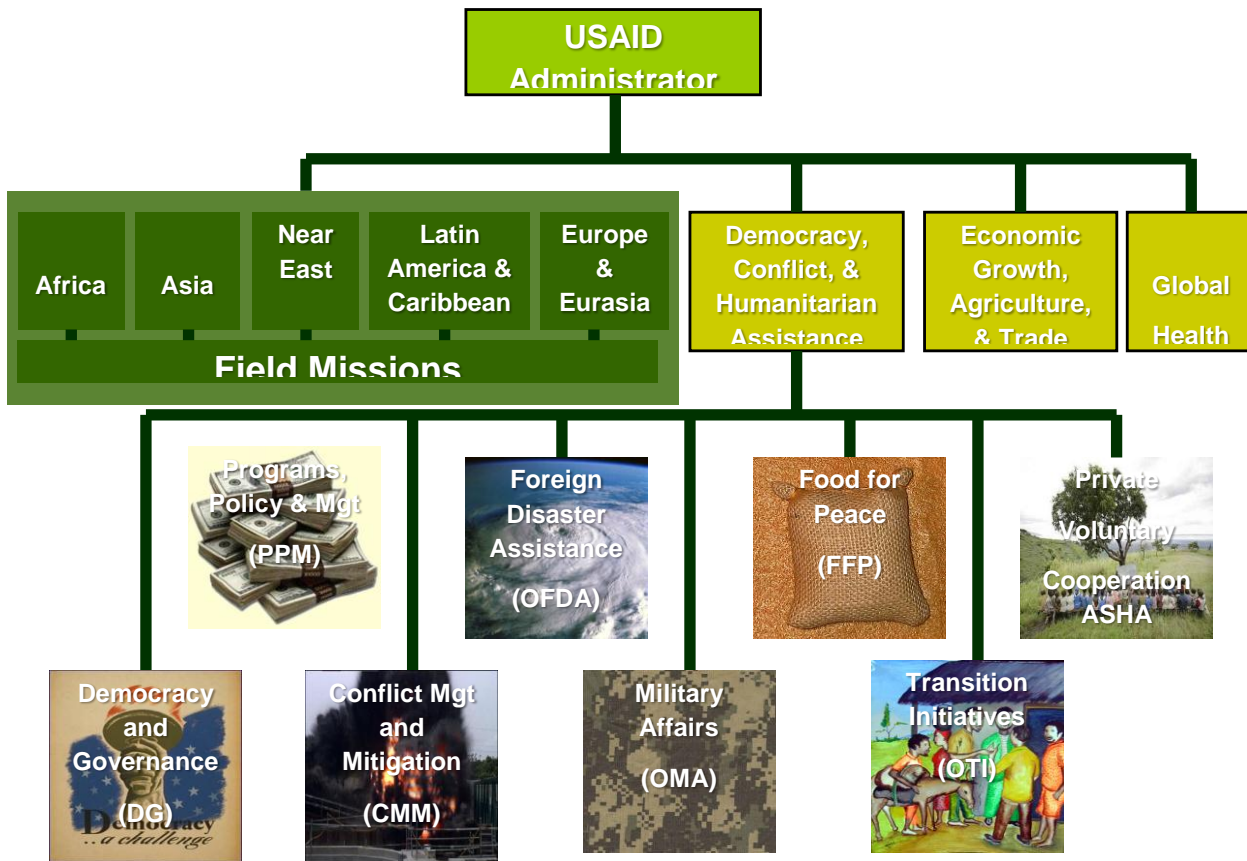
USAID Administrator

Africa

Asia

Near East

Latin America & Caribbean

Europe & Eurasia

Field Missions

Democracy, Conflict, & Humanitarian Assistance

Economic Growth, Agriculture, & Trade

Global Health

Programs, Policy & Mgt (PPM)

Foreign Disaster Assistance (OFDA)

Food for Peace (FFP)

Private Voluntary Cooperation ASHA

Democracy and Governance (DG)

Democracy ..a challenge

Conflict Mgt and Mitigation (CMM)

Military Affairs (OMA)

Transition Initiatives (OTI)